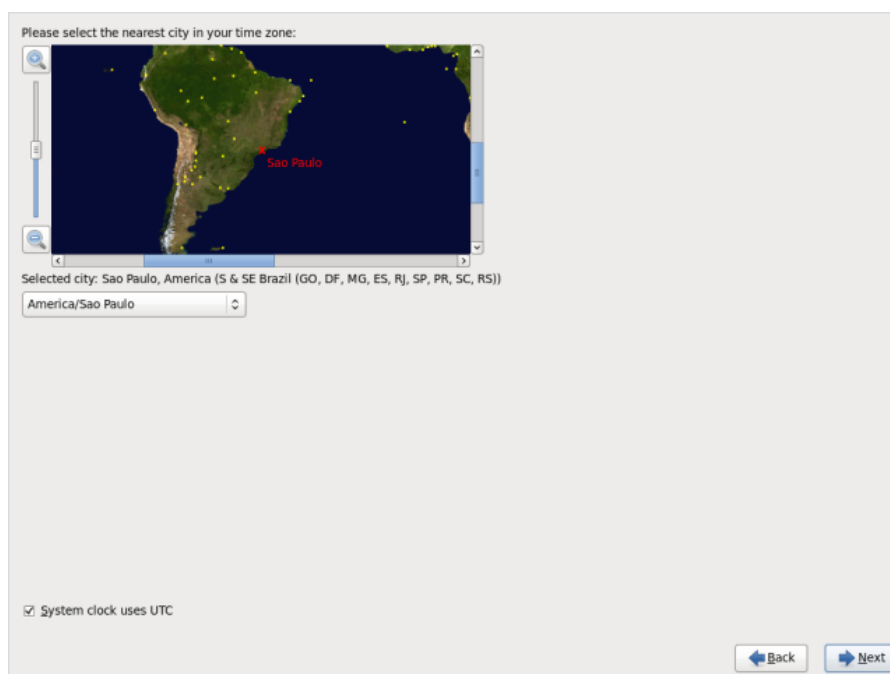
Please select the nearest city in your time zone:

Sao Paulo

Selected city: Sao Paulo, America (S & SE Brazil (GO, DF, MG, ES, RJ, SP, PR, SC, RS))

America/Sao Paulo

System clock uses UTC

Back

Next